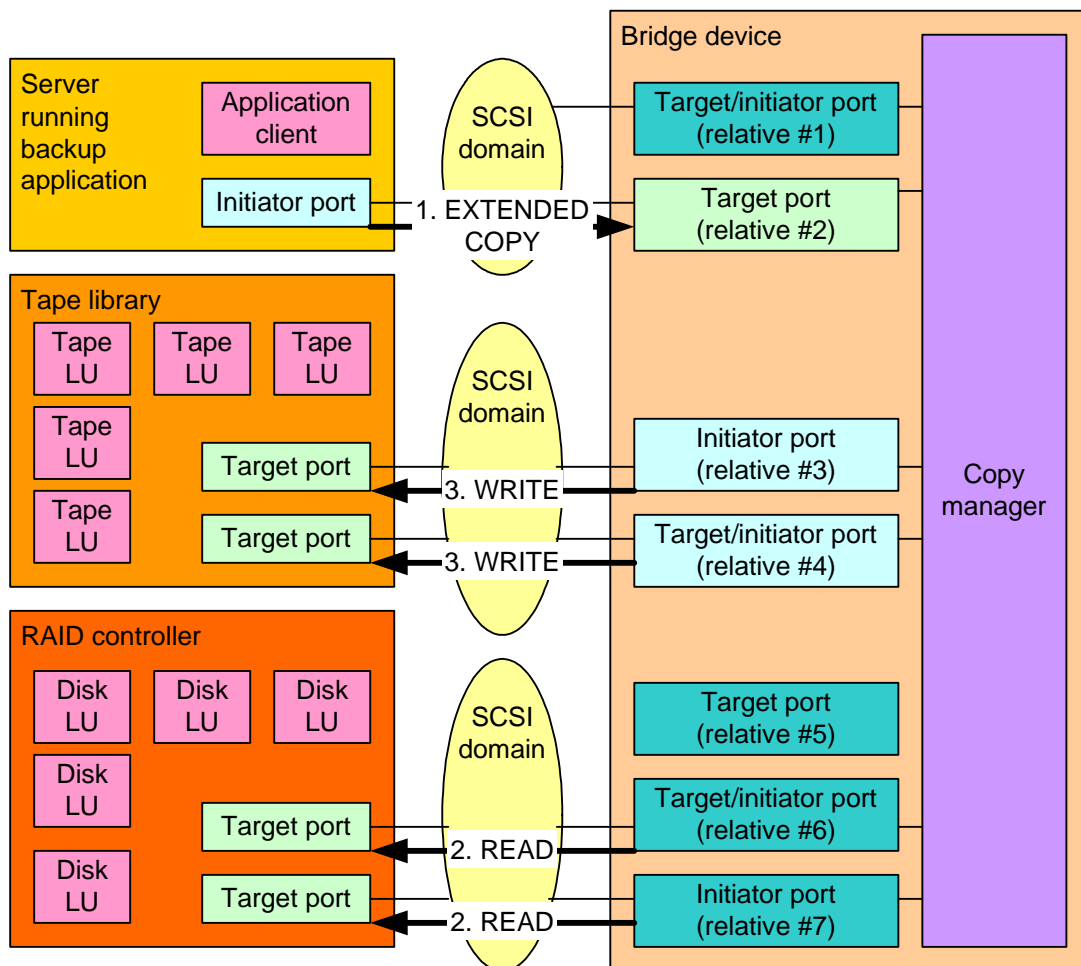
Server running backup application

Application client

Initiator port

SCSI domain

1. EXTENDED COPY

Bridge device

Target/initiator port (relative #1)

Target port (relative #2)

Tape library

Tape LU

Tape LU

Tape LU

Tape LU

Tape LU

Target port

Target port

SCSI domain

3. WRITE

3. WRITE

Initiator port (relative #3)

Target/initiator port (relative #4)

Copy manager

RAID controller

Disk LU

Disk LU

Disk LU

Disk LU

Disk LU

Target port

Target port

SCSI domain

2. READ

2. READ

Target port (relative #5)

Target/initiator port (relative #6)

Initiator port (relative #7)